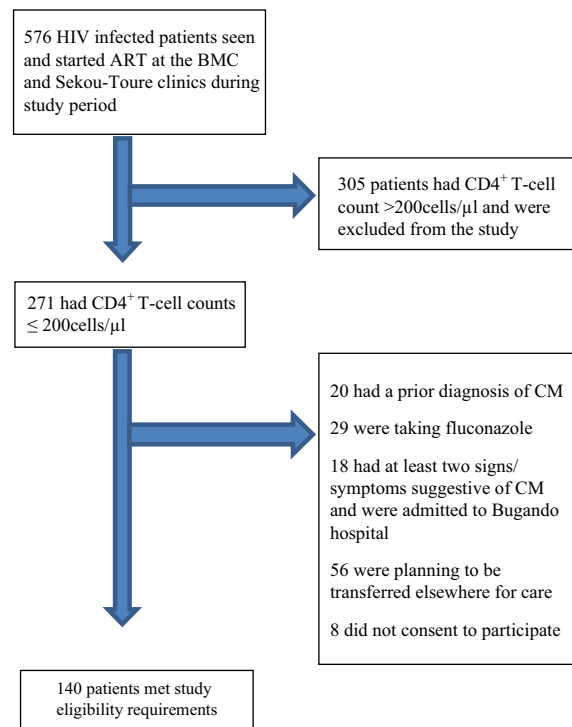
576 HIV infected patients seen and started ART at the BMC and Sekou-Toure clinics during study period

305 patients had CD4$^{+}$ T-cell count >200cells/µl and were excluded from the study

271 had CD4$^{+}$ T-cell counts $\leq$ 200cells/µl

20 had a prior diagnosis of CM

29 were taking fluconazole

18 had at least two signs/ symptoms suggestive of CM and were admitted to Bugando hospital

56 were planning to be transferred elsewhere for care

8 did not consent to participate

140 patients met study eligibility requirements